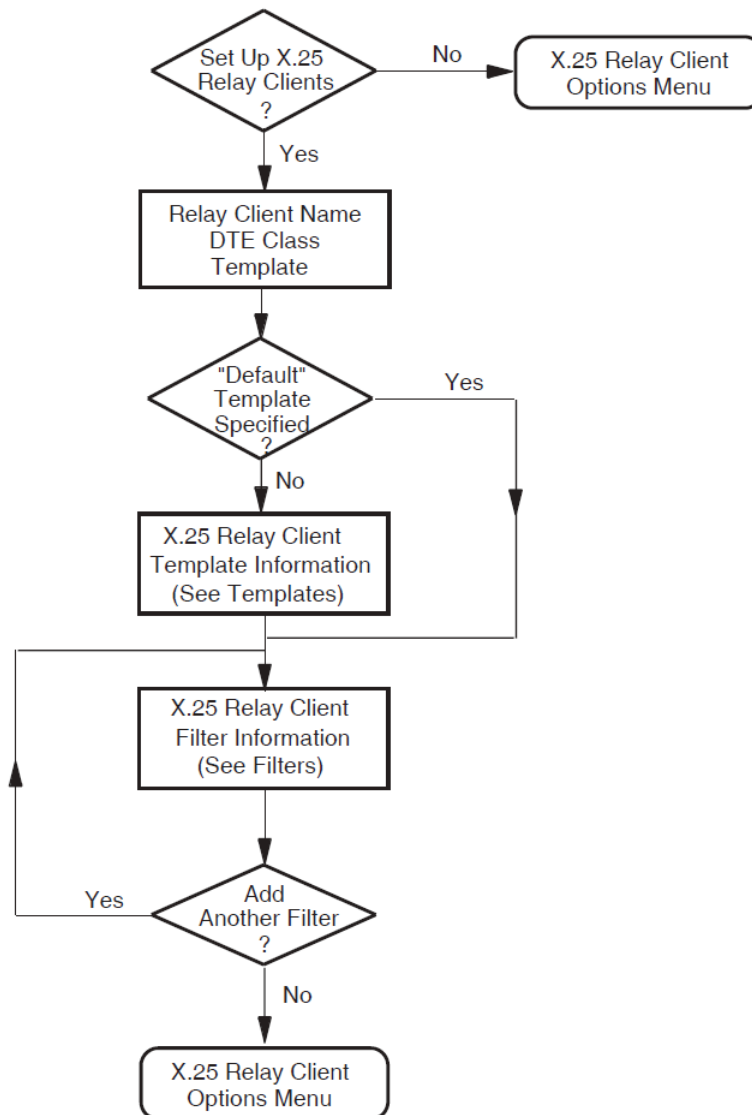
Set Up X.25 Relay Clients ?

No

X.25 Relay Client Options Menu

Yes

Relay Client Name
DTE Class
Template

"Default" Template Specified ?

Yes

No

X.25 Relay Client Template Information (See Templates)

X.25 Relay Client Filter Information (See Filters)

Yes

Add Another Filter ?

No

X.25 Relay Client Options Menu